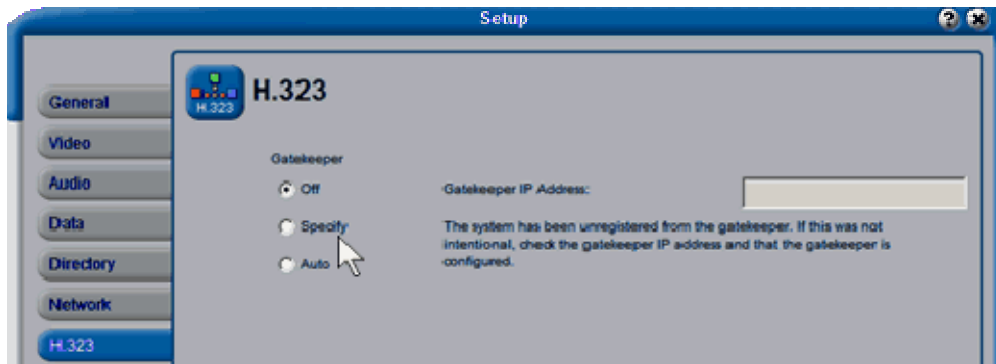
Setup

General
Video
Audio
Data
Directory
Network
H.323

H.323
H.323

Gatekeeper
Off
Specify
Auto

Gatekeeper IP Address:

The system has been unregistered from the gatekeeper. If this was not intentional, check the gatekeeper IP address and that the gatekeeper is configured.